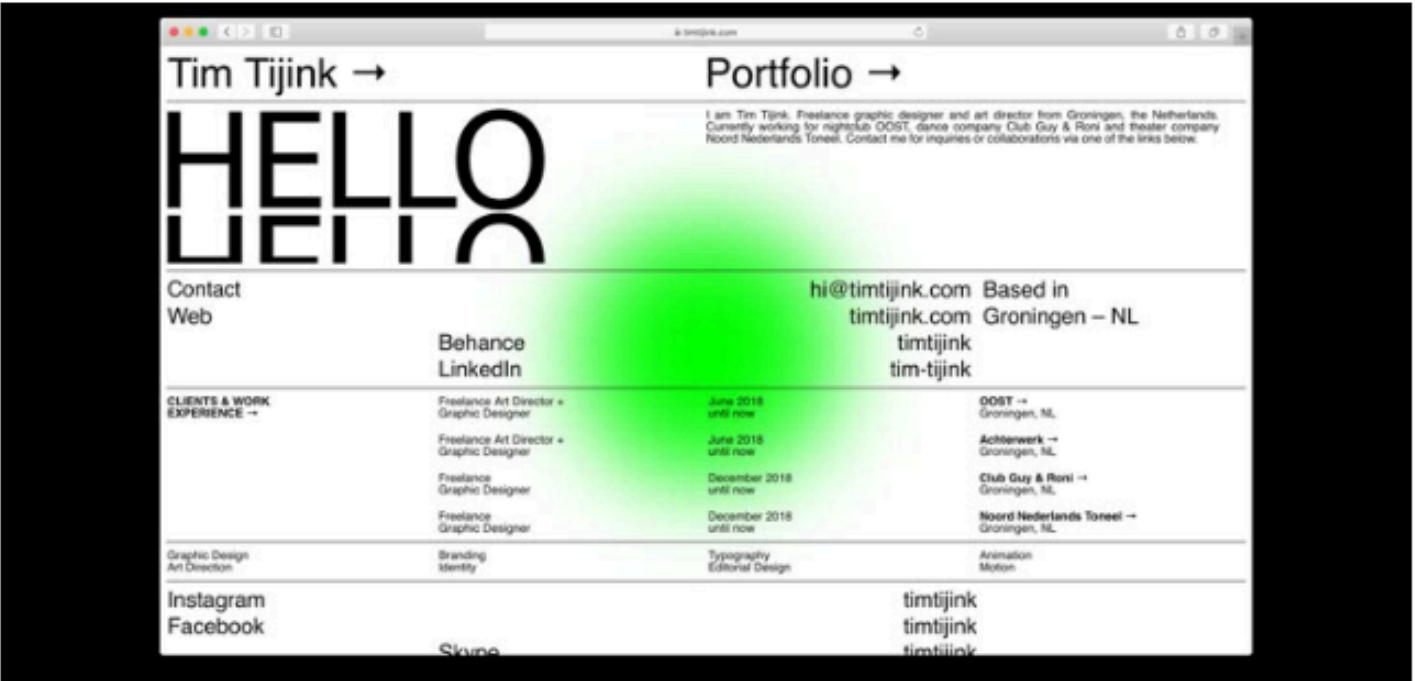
timtijink.com

Tim Tijink →

Portfolio →

HELLO

I am Tim Tijink. Freelance graphic designer and art director from Groningen, the Netherlands. Currently working for nightclub OOST, dance company Club Guy & Roni and theater company Noord Nederlands Toneel. Contact me for inquiries or collaborations via one of the links below.

Contact
Web

Behance
LinkedIn

hi@timtijink.com
timtijink.com
timtijink
tim-tijink

Based in
Groningen – NL

| CLIENTS & WORK EXPERIENCE → | Freelance Art Director + Graphic Designer | June 2018 until now | OOST → Groningen, NL |
|---|---|---|---|
| | Freelance Art Director + Graphic Designer | June 2018 until now | Achterwerk → Groningen, NL |
| | Freelance Graphic Designer | December 2018 until now | Club Guy & Roni → Groningen, NL |
| | Freelance Graphic Designer | December 2018 until now | Noord Nederlands Toneel → Groningen, NL |

Graphic Design
Art Direction

Branding
Identity

Typography
Editorial Design

Animation
Motion

Instagram
Facebook
Skype

timtijink
timtijink
timtijink